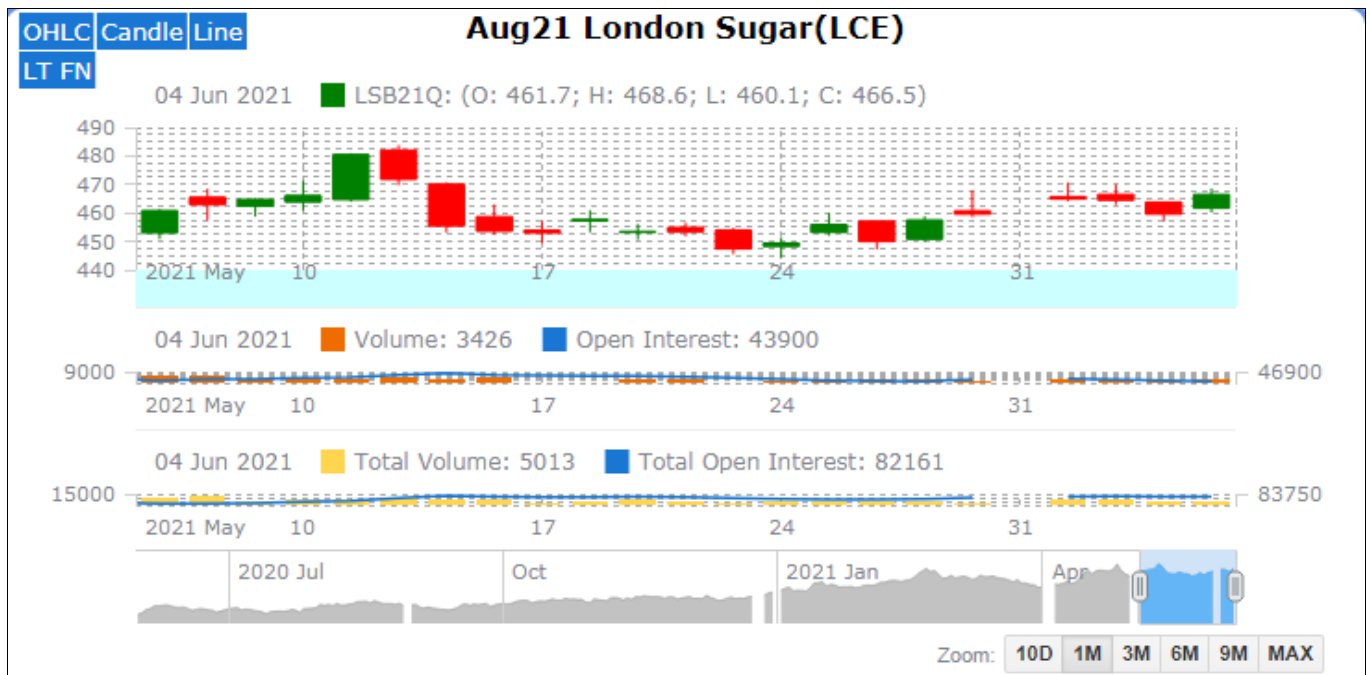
OHLC Candle Line
LT FN

Aug21 London Sugar(LCE)

04 Jun 2021 LSB21Q: (O: 461.7; H: 468.6; L: 460.1; C: 466.5)

490
480
470
460
450
440

2021 May 10 17 24 31

04 Jun 2021 Volume: 3426 Open Interest: 43900

9000 46900

2021 May 10 17 24 31

04 Jun 2021 Total Volume: 5013 Total Open Interest: 82161

15000 83750

2021 May 10 17 24 31

2020 Jul Oct 2021 Jan Apr

Zoom: 10D 1M 3M 6M 9M MAX